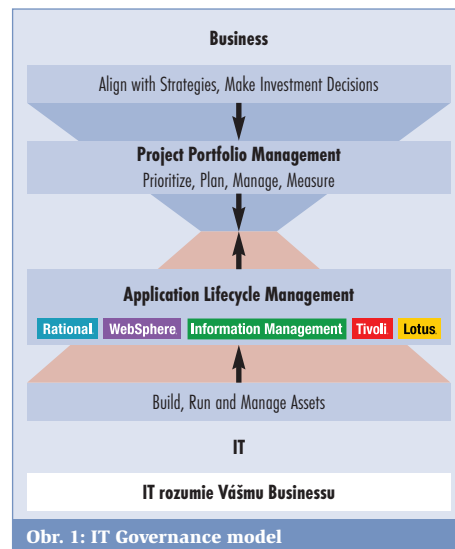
Business

Align with Strategies, Make Investment Decisions

Project Portfolio Management

Prioritize, Plan, Manage, Measure

Application Lifecycle Management

Rational WebSphere Information Management Tivoli Lotus

Build, Run and Manage Assets

IT

IT rozumie Vášmu Businessu

Obr. 1: IT Governance model